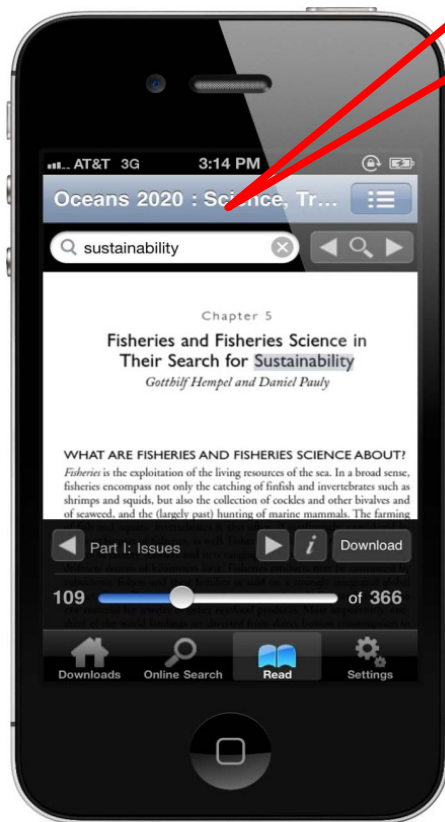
AT&T 3G 3:14 PM

Oceans 2020 : Science, Tr...

sustainability

Chapter 5

Fisheries and Fisheries Science in Their Search for Sustainability

Gotthilf Hempel and Daniel Pauly

WHAT ARE FISHERIES AND FISHERIES SCIENCE ABOUT?

Fisheries is the exploitation of the living resources of the sea. In a broad sense, fisheries encompass not only the catching of finfish and invertebrates such as shrimps and squids, but also the collection of cockles and other bivalves and of seaweed, and the (largely past) hunting of marine mammals. The farming

Part I: Issues

Download

109

of 366

Downloads

Online Search

Read

Settings